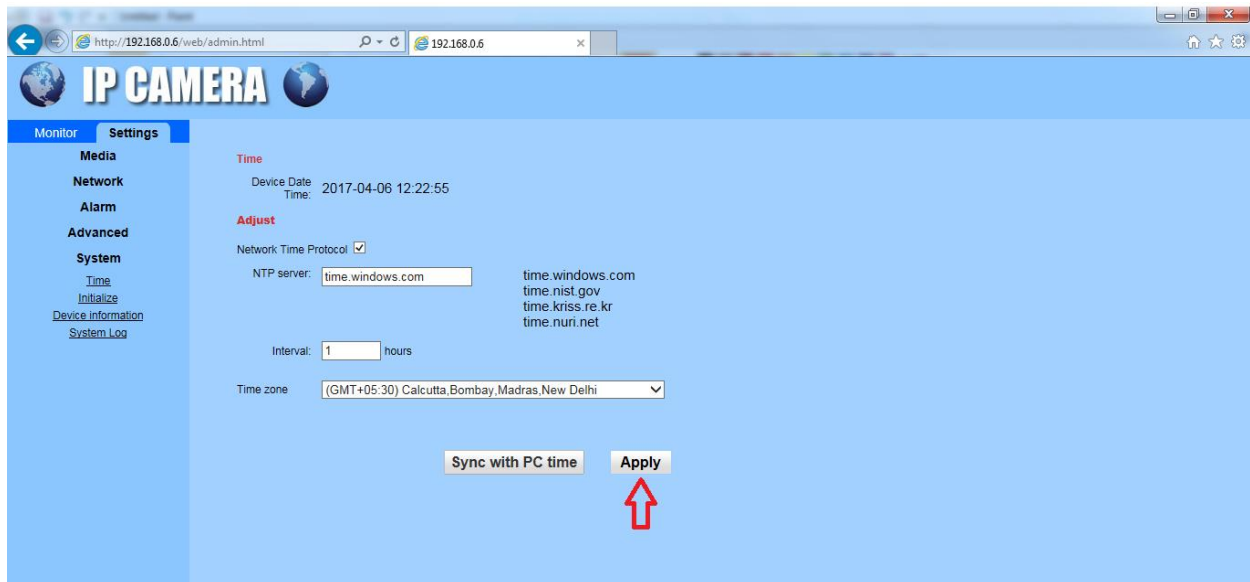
http://192.168.0.6/web/admin.html
192.168.0.6

IP CAMERA

Monitor
Settings
Media
Network
Alarm
Advanced
System
Time
Initialize
Device information
System Log

Time
Device Date Time: 2017-04-06 12:22:55
Adjust
Network Time Protocol ☑
NTP server: time.windows.com
time.windows.com
time.nist.gov
time.kriss.re.kr
time.nuri.net
Interval: 1 hours
Time zone (GMT+05:30) Calcutta,Bombay,Madras,New Delhi

Sync with PC time
Apply